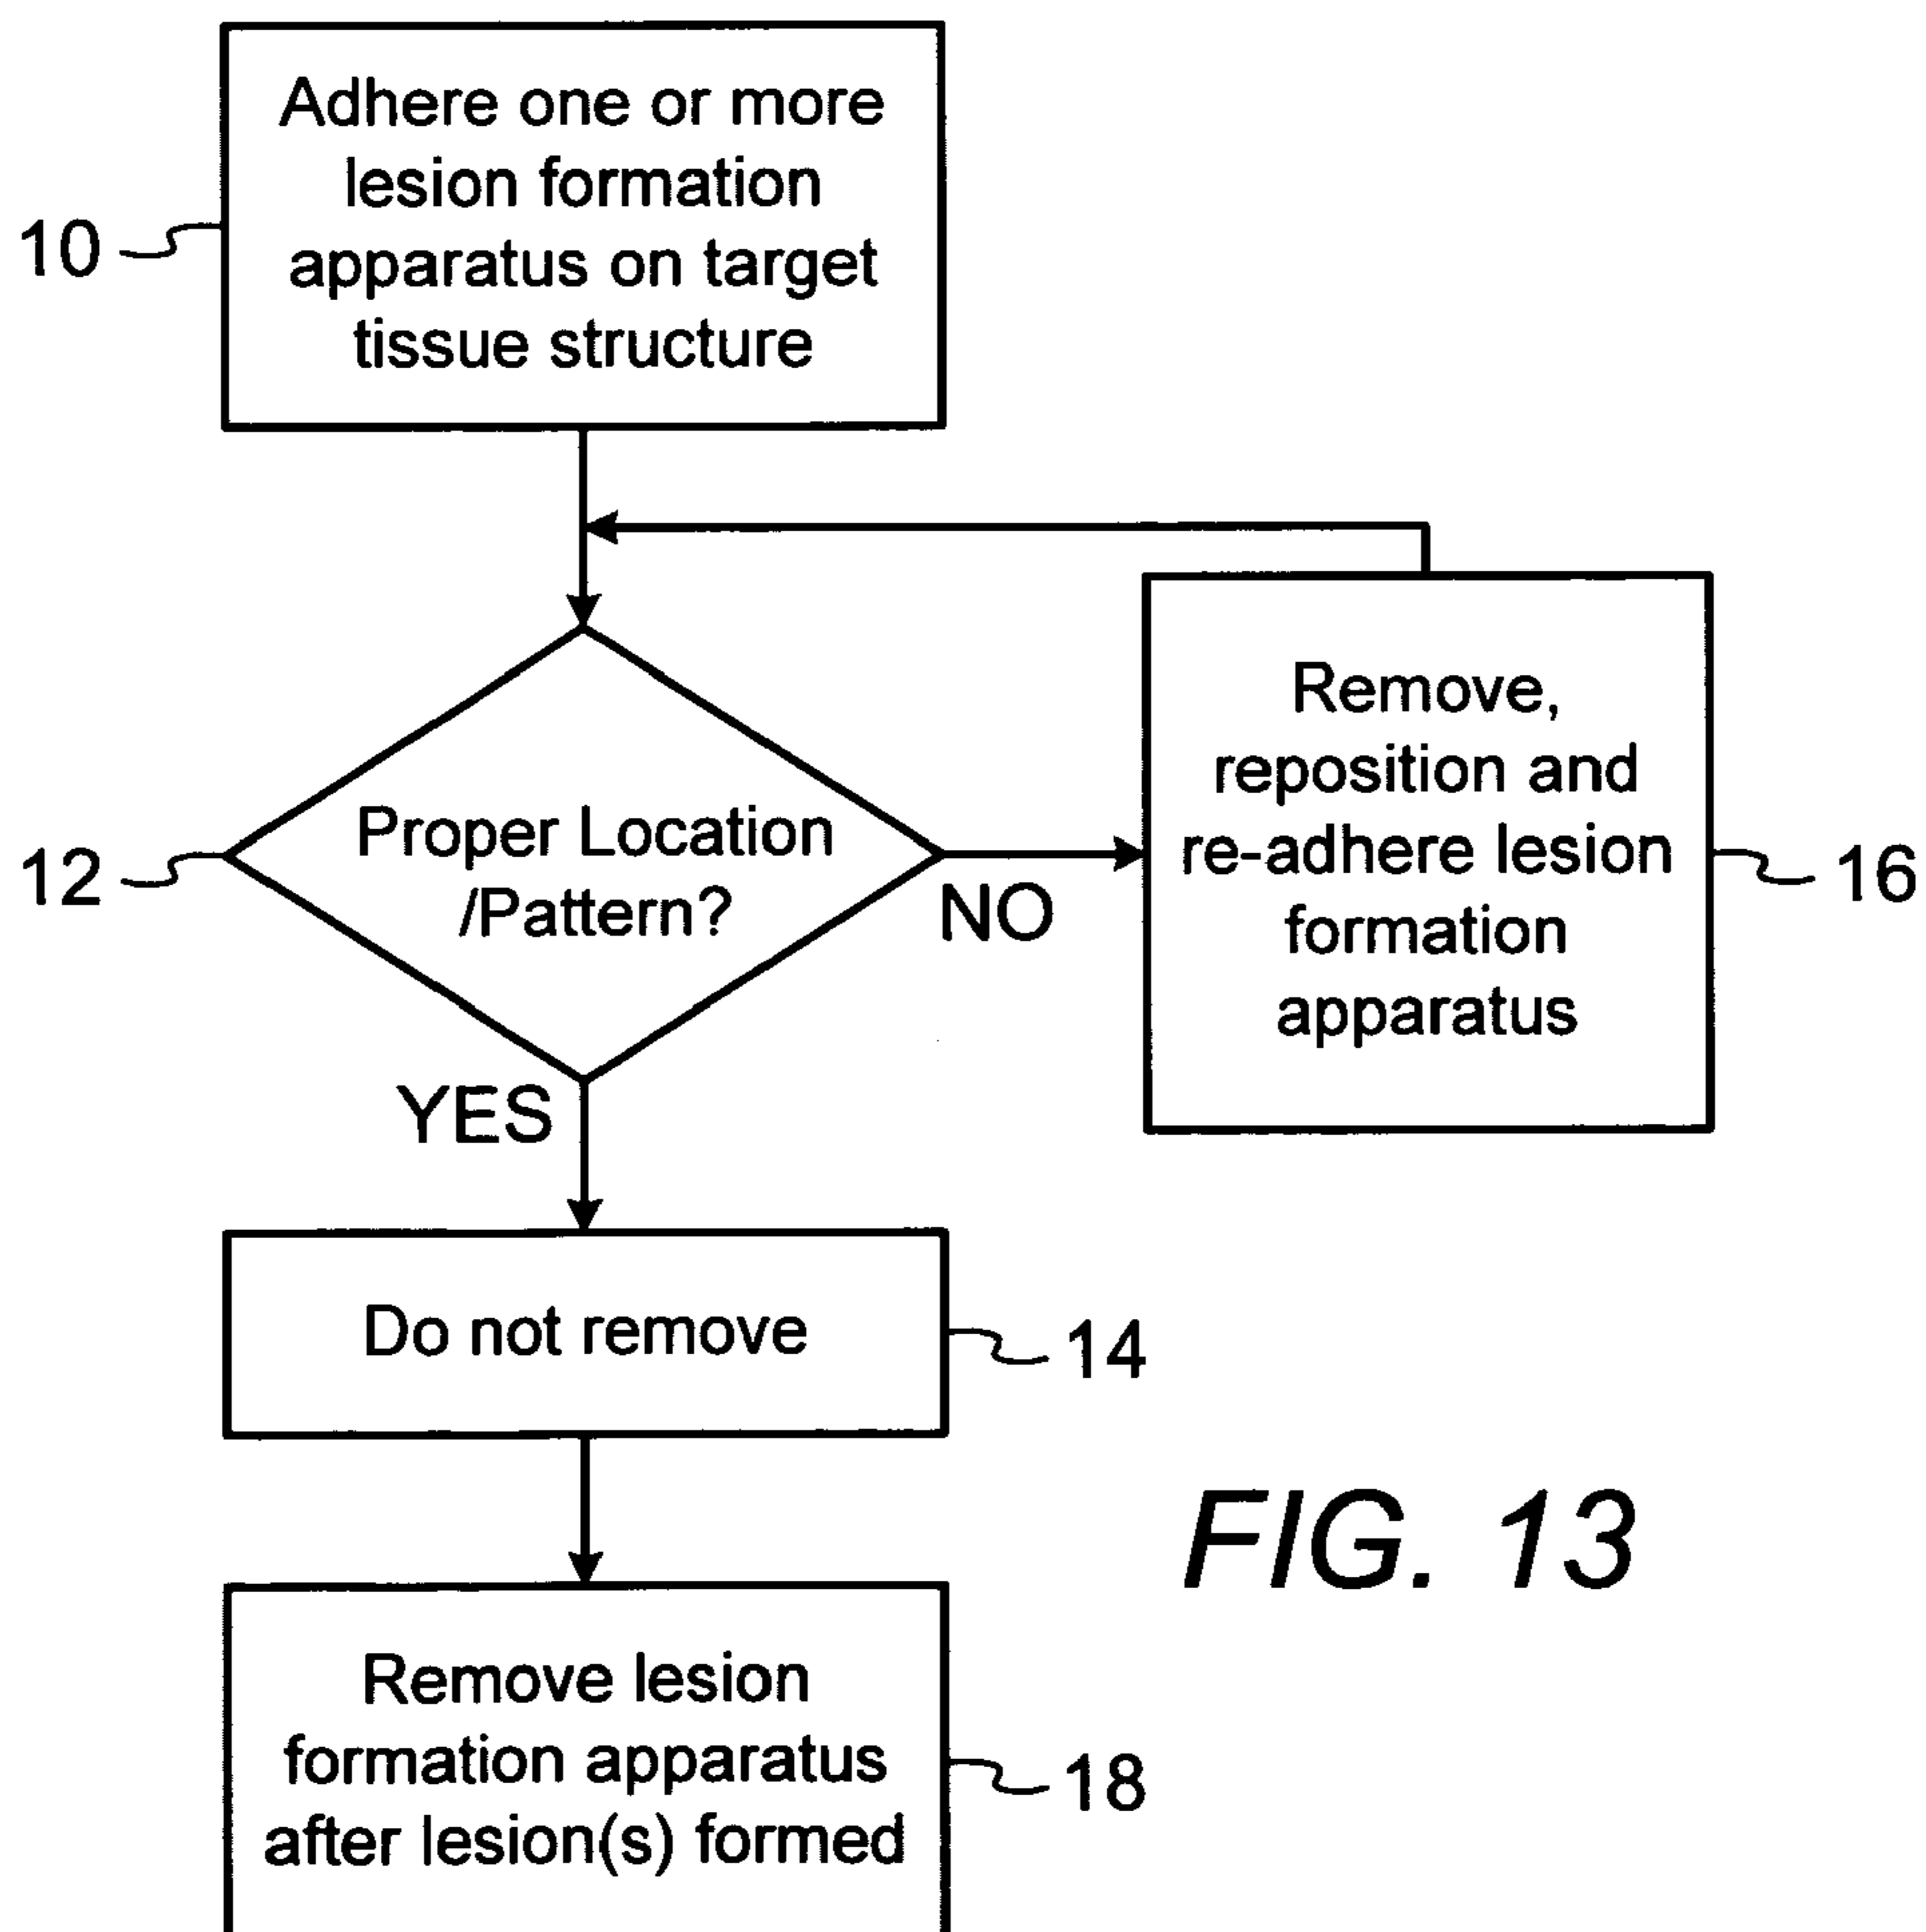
Adhere one or more lesion formation apparatus on target tissue structure

10

Proper Location /Pattern?

12

NO

Remove, reposition and re-adhere lesion formation apparatus

16

YES

Do not remove

14

FIG. 13

Remove lesion formation apparatus after lesion(s) formed

18